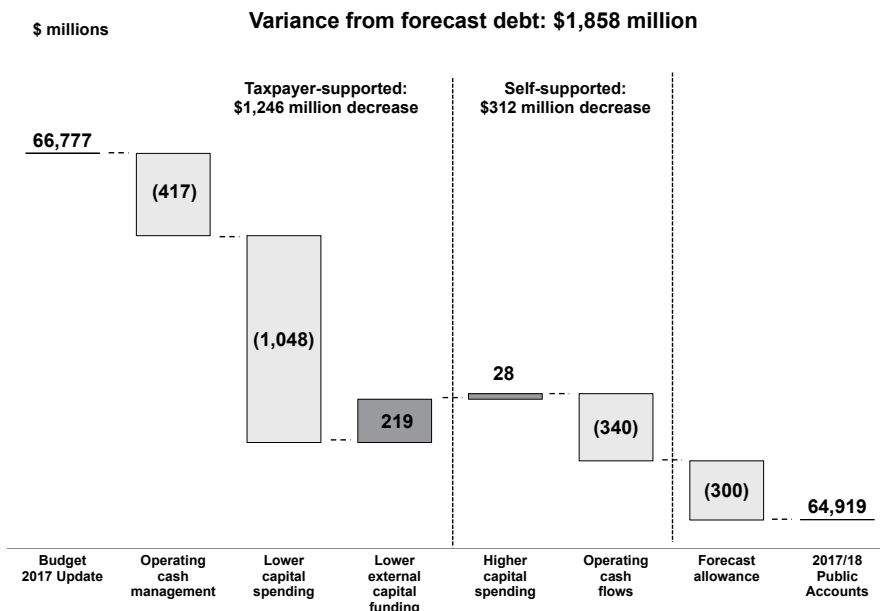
$ millions

Variance from forecast debt: $1,858 million

Taxpayer-supported: $1,246 million decrease

Self-supported: $312 million decrease

66,777

(417)

(1,048)

219

28

(340)

(300)

64,919

Budget 2017 Update

Operating cash management

Lower capital spending

Lower external capital funding

Higher capital spending

Operating cash flows

Forecast allowance

2017/18 Public Accounts